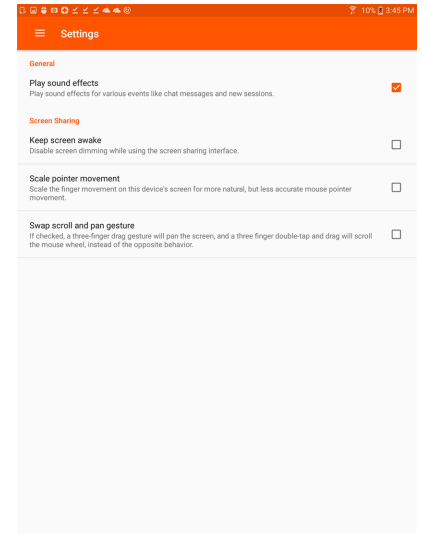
10% 3:45 PM

Settings

General

Play sound effects
Play sound effects for various events like chat messages and new sessions.

Screen Sharing

Keep screen awake
Disable screen dimming while using the screen sharing interface.

Scale pointer movement
Scale the finger movement on this device's screen for more natural, but less accurate mouse pointer movement.

Swap scroll and pan gesture
If checked, a three-finger drag gesture will pan the screen, and a three finger double-tap and drag will scroll the mouse wheel, instead of the opposite behavior.